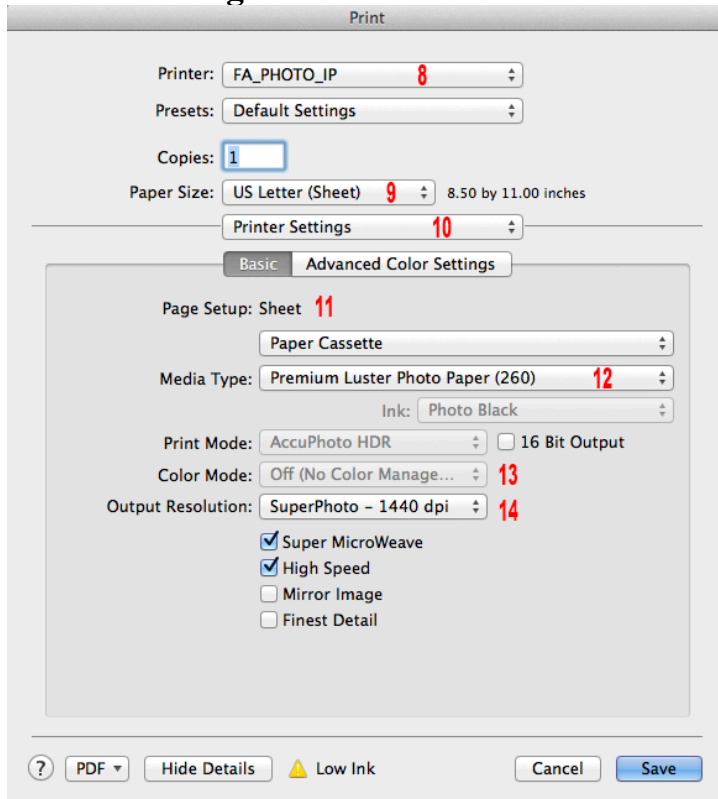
Print

Printer: FA_PHOTO_IP 8

Presets: Default Settings

Copies: 1

Paper Size: US Letter (Sheet) 9 8.50 by 11.00 inches

Printer Settings 10

Basic Advanced Color Settings

Page Setup: Sheet 11

Paper Cassette

Media Type: Premium Luster Photo Paper (260) 12

Ink: Photo Black

Print Mode: AccuPhoto HDR

16 Bit Output

Color Mode: Off (No Color Manage... 13

Output Resolution: SuperPhoto - 1440 dpi 14

Super MicroWeave

High Speed

Mirror Image

Finest Detail

?

PDF

Hide Details

Low Ink

Cancel

Save